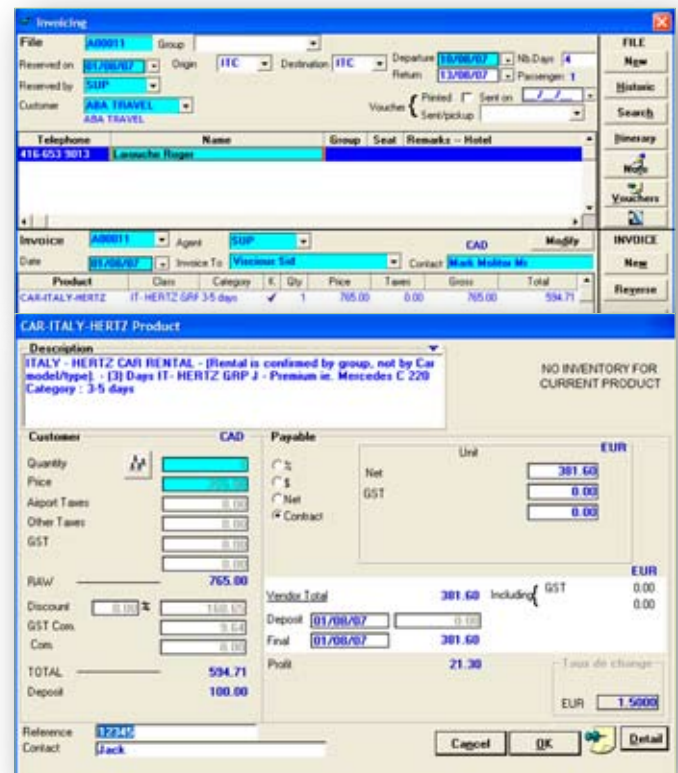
Invoicing

File A00011 Group
Reserved on 01/06/07 Origin ITC Destination ITC Departure 10/06/07 Nb.Days 4
Return 13/06/07 Passenger: 1
Reserved by SUP
Customer ABA TRAVEL
ABA TRAVEL
Voucher Printed Sent on __/__/__
Sent/pickup

| Telephone | Name | Group | Seat | Remarks -- Hotel |
|---|---|---|---|---|
| 416 653 9813 | Larouche Roger | | | |

FILE
New
Historic
Search
Itinerary
Note
Vouchers

Invoice A00011 Agent SUP CAD Modify
Date 01/06/07 Invoice To Visconsur Ltd Contact Mark Molitor Mr

| Product | Class | Category | K | Qty | Price | Taxes | Gross | Total |
|---|---|---|---|---|---|---|---|---|
| CAR-ITALY-HERTZ | IT-HERTZ GRP 3-5 days | | ✓ | 1 | 765.00 | 0.00 | 765.00 | 594.71 |

INVOICE
New
Reverse

CAR-ITALY-HERTZ Product

Description
ITALY - HERTZ CAR RENTAL - (Rental is confirmed by group, not by Car model/type). - (3) Days IT- HERTZ GRP J - Premium ie. Mercedes C 220 Category : 3-5 days

NO INVENTORY FOR CURRENT PRODUCT

Customer CAD
Quantity
Price
Airport Taxes 0.00
Other Taxes 0.00
GST 0.00
0.00
RAW 765.00
Discount 0.00 % 160.65
GST Com. 9.64
Com. 0.00
TOTAL 594.71
Deposit 100.00

Payable
%
$
Net
Contract
Unit EUR
Net 301.60
GST 0.00
0.00

EUR
Vendor Total 301.60 Including GST 0.00
0.00
Deposit 01/06/07 0.00
Final 01/06/07 301.60
Profit 21.30

Taux de change
EUR 1.5000

Reference 12345
Contact Jack

Cancel OK Detail